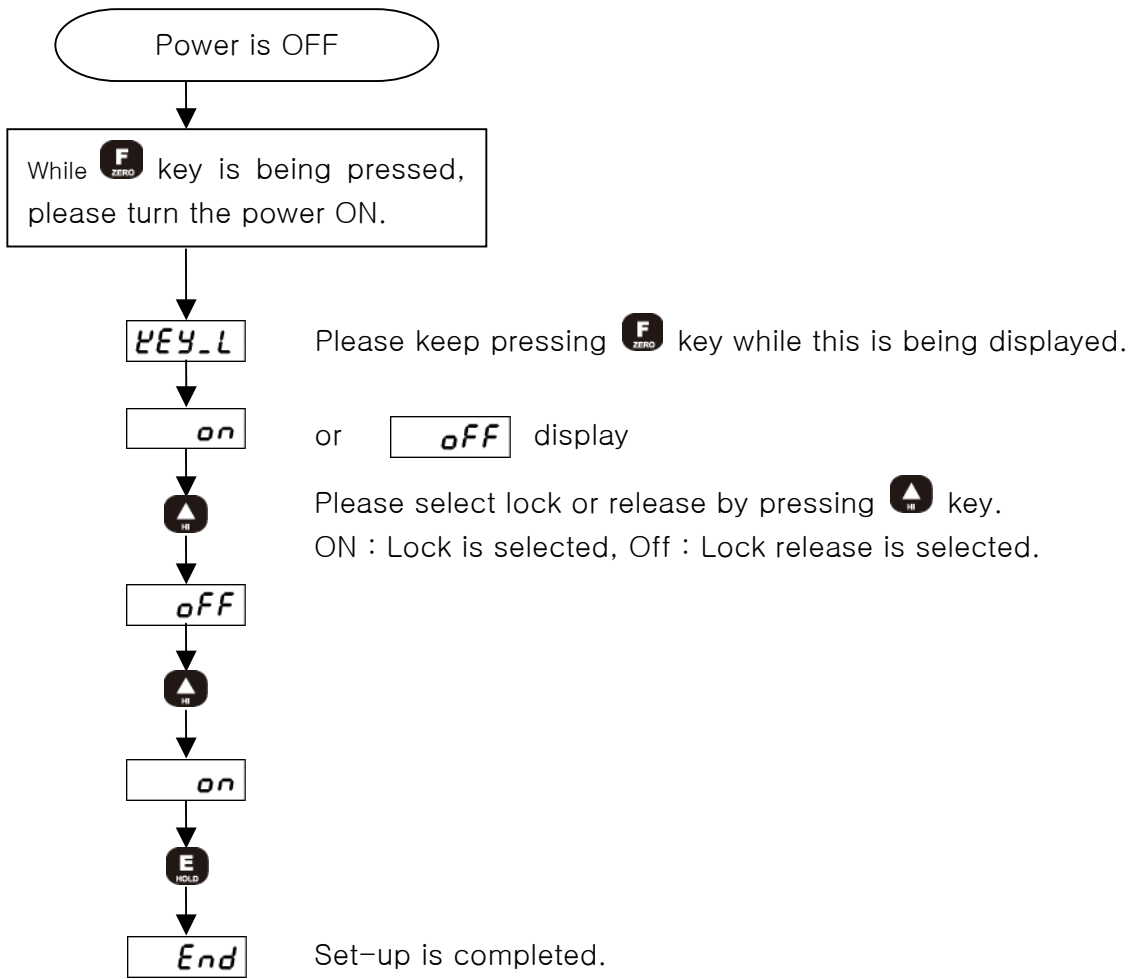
Power is OFF

While F ZERO key is being pressed, please turn the power ON.

KEY_L Please keep pressing F ZERO key while this is being displayed.

on or oFF display

HI Please select lock or release by pressing HI key.
ON : Lock is selected, Off : Lock release is selected.

oFF

HI

on

E HOLD

End Set-up is completed.